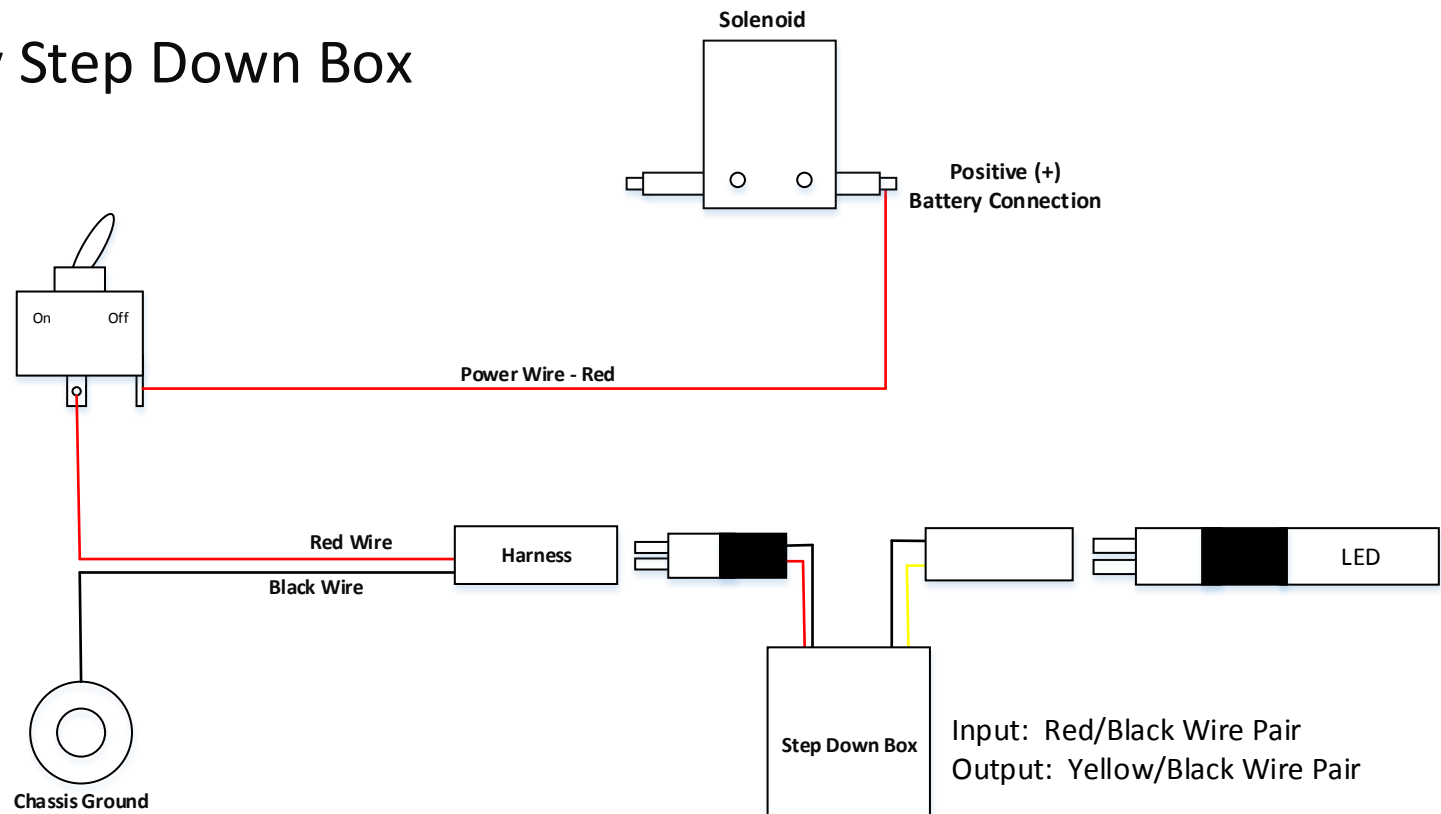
Step Down Box

Solenoid

Positive (+)
Battery Connection

On Off

Power Wire - Red

Red Wire

Black Wire

Harness

LED

Step Down Box

Input: Red/Black Wire Pair
Output: Yellow/Black Wire Pair

Chassis Ground